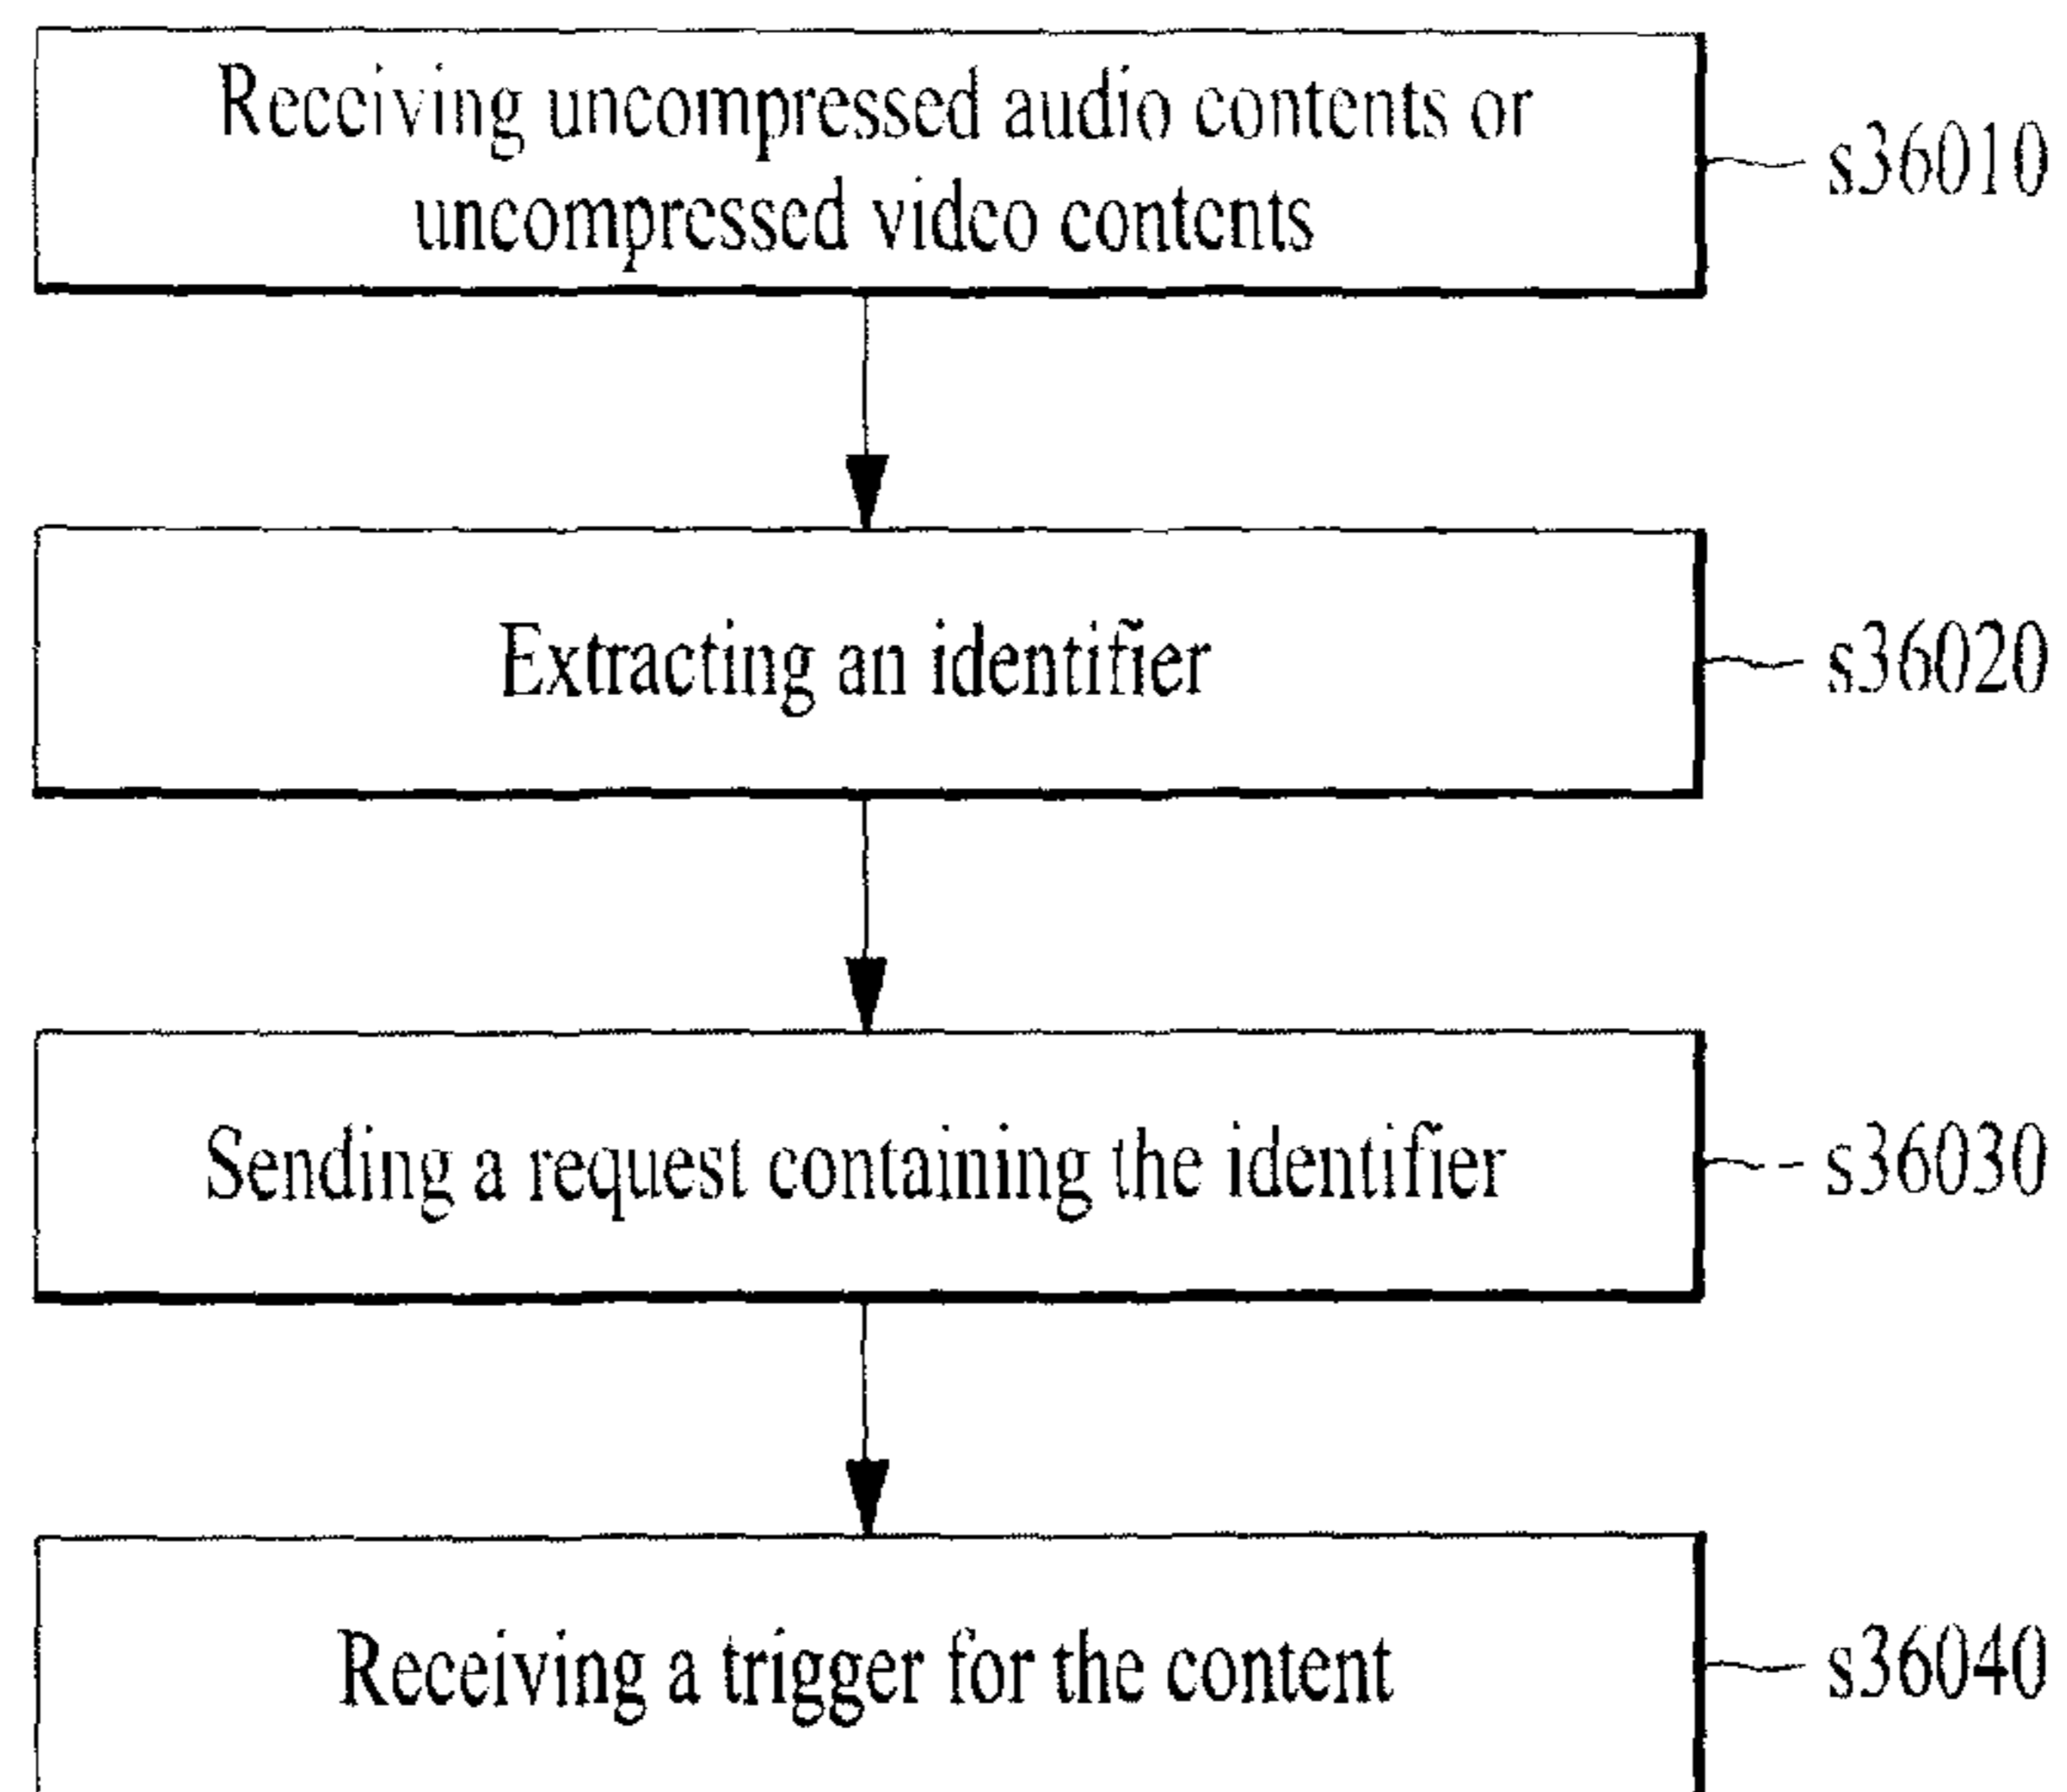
Receiving uncompressed audio contents or uncompressed video contents

s36010

Extracting an identifier

s36020

Sending a request containing the identifier

s36030

Receiving a trigger for the content

s36040